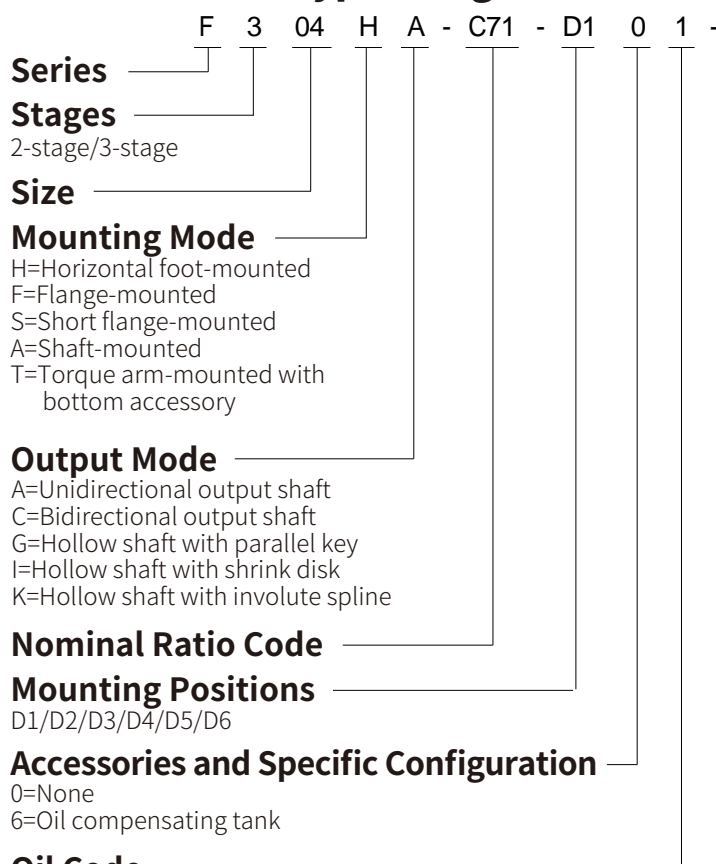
F 3 04 H A - C71 - D1 0 1 -

Series

Stages
2-stage/3-stage

Size

Mounting Mode
H=Horizontal foot-mounted
F=Flange-mounted
S=Short flange-mounted
A=Shaft-mounted
T=Torque arm-mounted with bottom accessory

Output Mode
A=Unidirectional output shaft
C=Bidirectional output shaft
G=Hollow shaft with parallel key
I=Hollow shaft with shrink disk
K=Hollow shaft with involute spline

Nominal Ratio Code

Mounting Positions
D1/D2/D3/D4/D5/D6

Accessories and Specific Configuration
0=None
6=Oil compensating tank

Oil Code